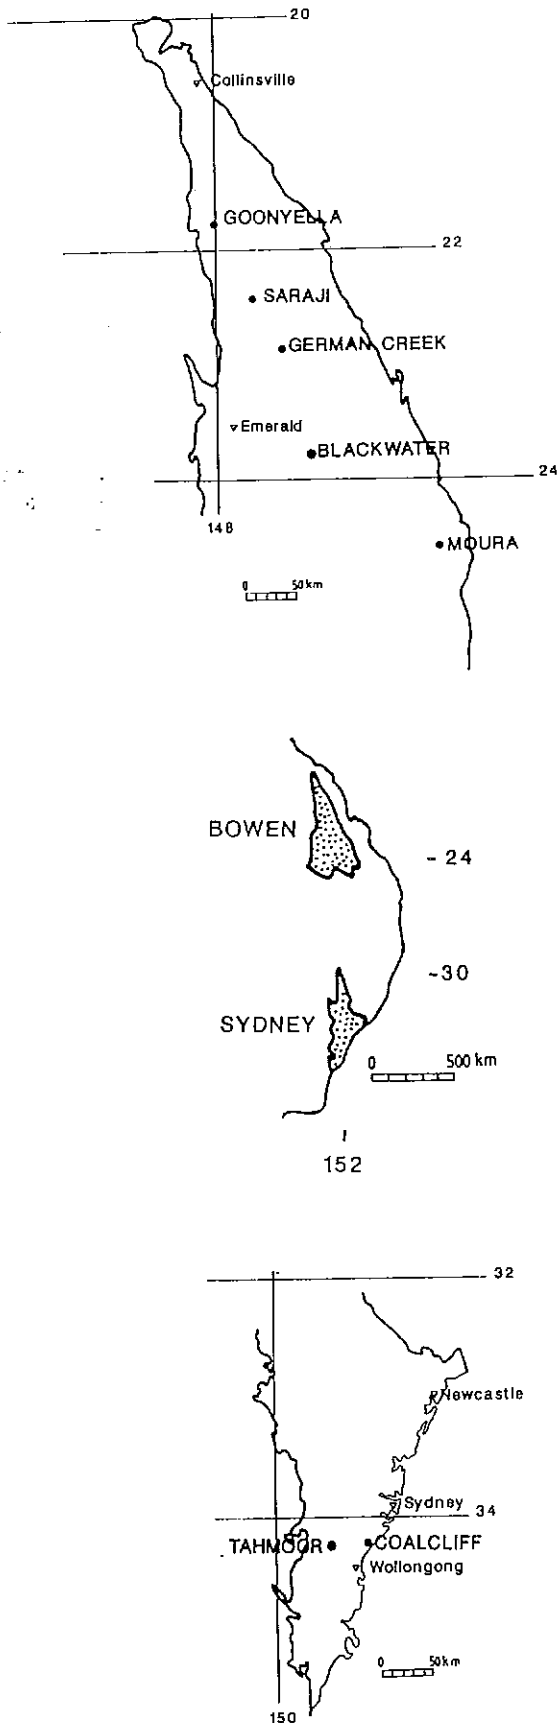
20

Collinsville

GOONYELLA

22

SARAJI

GERMAN CREEK

Emerald

BLACKWATER

24

148

MOURA

0 50km

BOWEN

- 24

-30

SYDNEY

0 500 km

152

32

Newcastle

Sydney

34

TAHMOOR

COALCLIFF

Wollongong

0 50km

150